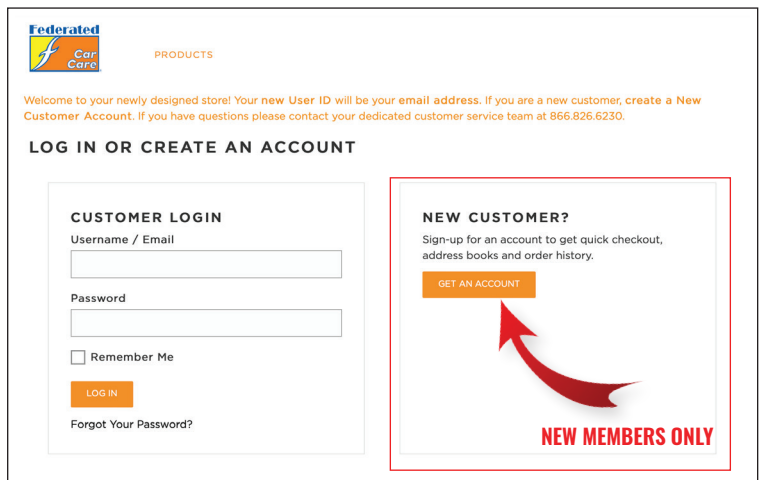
Federated Car Care

PRODUCTS

Welcome to your newly designed store! Your new User ID will be your email address. If you are a new customer, create a New Customer Account. If you have questions please contact your dedicated customer service team at 866.826.6230.

LOG IN OR CREATE AN ACCOUNT

CUSTOMER LOGIN

Username / Email

Password

Remember Me

LOG IN

Forgot Your Password?

NEW CUSTOMER?

Sign-up for an account to get quick checkout, address books and order history.

GET AN ACCOUNT

NEW MEMBERS ONLY